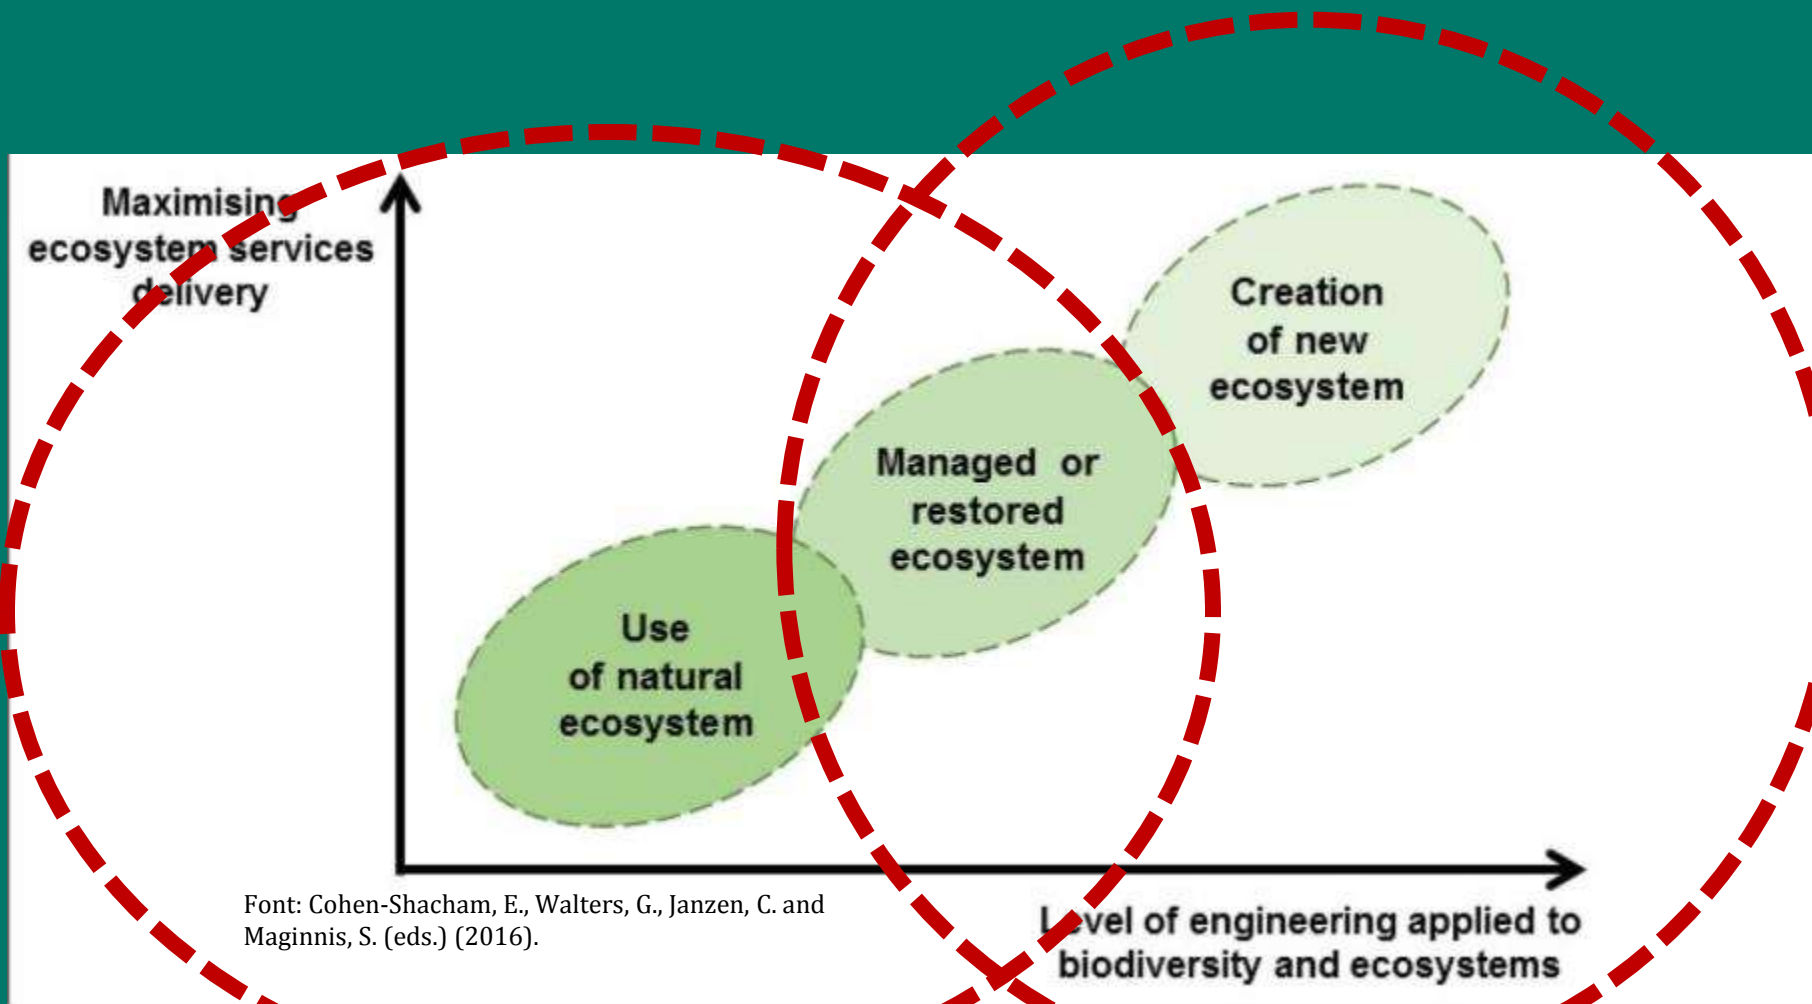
Maximising ecosystem services delivery

Creation of new ecosystem

Managed or restored ecosystem

Use of natural ecosystem

Font: Cohen-Shacham, E., Walters, G., Janzen, C. and Maginnis, S. (eds.) (2016).

Level of engineering applied to biodiversity and ecosystems